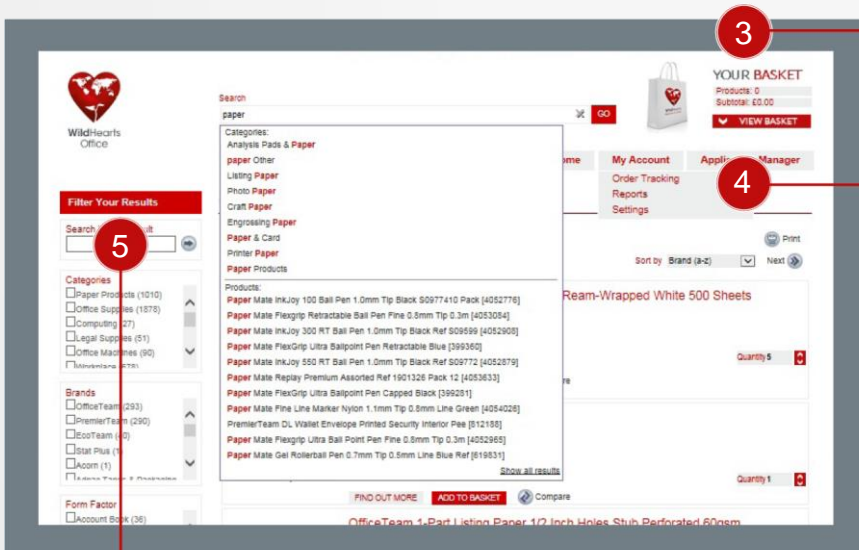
3

WildHearts Office

YOUR BASKET
Products: 0
Subtotal: £0.00
VIEW BASKET

Search
paper
GO

Categories:
Analysis Pads & Paper
paper Other
Listing Paper
Photo Paper
Craft Paper
Engrossing Paper
Paper & Card
Printer Paper
Paper Products

Products:
Paper Mate InkJoy 100 Ball Pen 1.0mm Tip Black S0977410 Pack [4052776]
Paper Mate Flexgrip Retractable Ball Pen Fine 0.8mm Tip 0.3m [4053084]
Paper Mate InkJoy 300 RT Ball Pen 1.0mm Tip Black Ref S09599 [4052908]
Paper Mate FlexGrip Ultra Ballpoint Pen Retractable Blue [399360]
Paper Mate InkJoy 550 RT Ball Pen 1.0mm Tip Black Ref S09772 [4052879]
Paper Mate Replay Premium Assorted Ref 1901326 Pack 12 [4053633]
Paper Mate FlexGrip Ultra Ballpoint Pen Capped Black [399261]
Paper Mate Fine Line Marker Nylon 1.1mm Tip 0.8mm Line Green [4054026]
PremierTeam DL Wallet Envelope Printed Security Interior Pee [812158]
Paper Mate Flexgrip Ultra Ball Point Pen Fine 0.8mm Tip 0.3m [4052965]
Paper Mate Gel Rollerball Pen 0.7mm Tip 0.5mm Line Blue Ref [619831]
Show all results

ome
My Account
Appli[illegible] Manager
Order Tracking
Reports
Settings

4

Filter Your Results
Search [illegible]ult

5

Categories
Paper Products (1010)
Office Supplies (1876)
Computing (27)
Legal Supplies (51)
Office Machines (90)
Workplace (578)

Brands
OfficeTeam (293)
PremierTeam (290)
EcoTeam (40)
Stat Plus (1)
Acorn (1)

Form Factor
Account Book (36)

Print
Sort by Brand (a-z)
Next

Ream-Wrapped White 500 Sheets
Quantity 5
re
Quantity 1

FIND OUT MORE
ADD TO BASKET
Compare

OfficeTeam 1-Part Listing Paper 1/2 Inch Holes Stub Perforated 60gsm